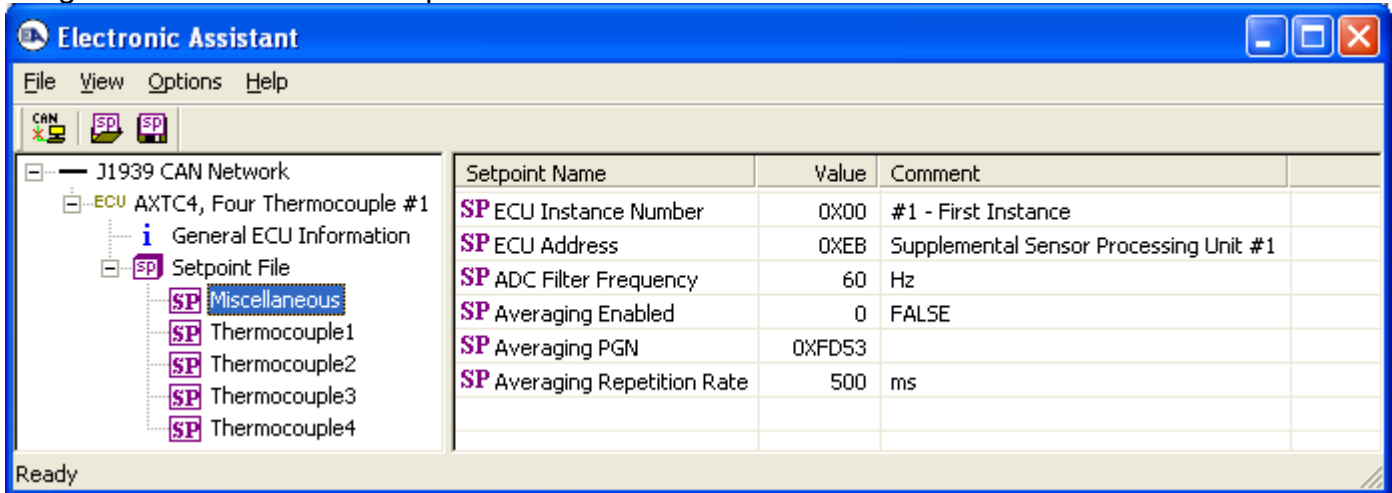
Electronic Assistant

File View Options Help

CAN SP SP

J1939 CAN Network
ECU AXTC4, Four Thermocouple #1
i General ECU Information
SP Setpoint File
SP Miscellaneous
SP Thermocouple1
SP Thermocouple2
SP Thermocouple3
SP Thermocouple4

| Setpoint Name | Value | Comment |
|---|---|---|
| SP ECU Instance Number | 0X00 | #1 - First Instance |
| SP ECU Address | 0XEB | Supplemental Sensor Processing Unit #1 |
| SP ADC Filter Frequency | 60 | Hz |
| SP Averaging Enabled | 0 | FALSE |
| SP Averaging PGN | 0XFD53 | |
| SP Averaging Repetition Rate | 500 | ms |

Ready